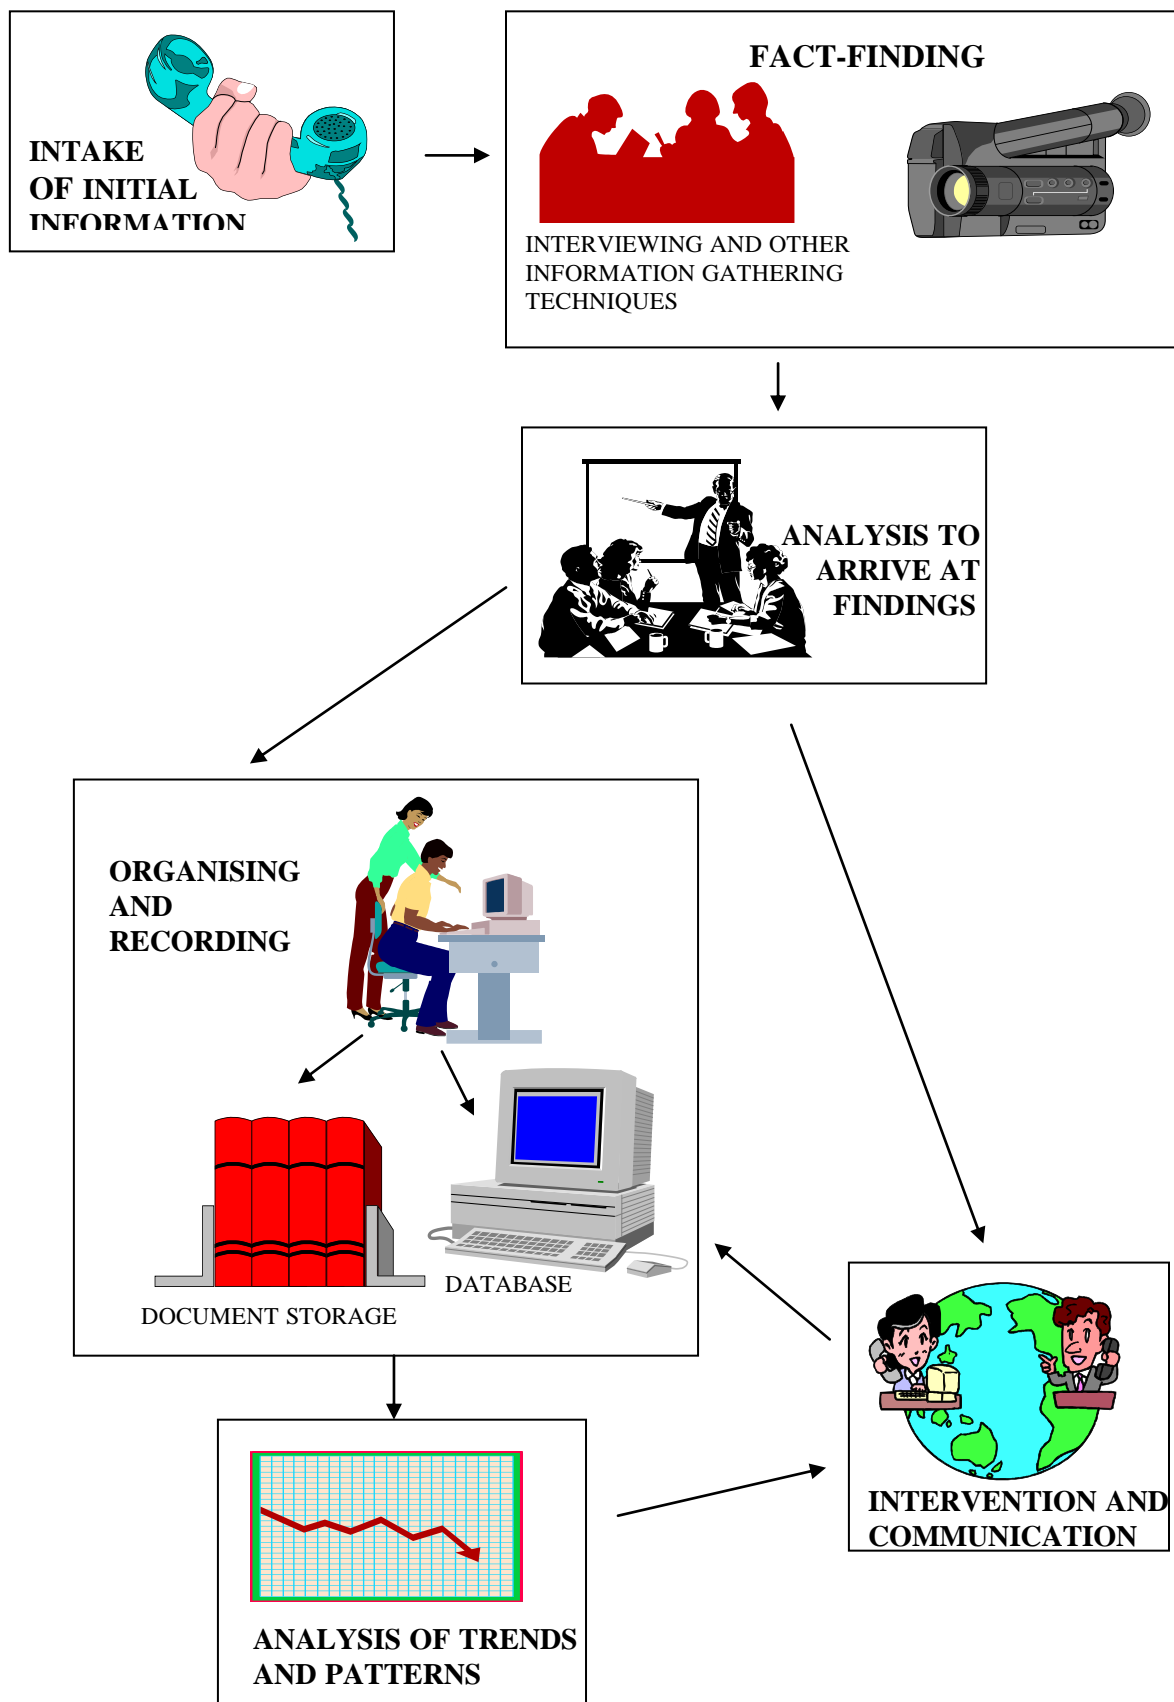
INTAKE OF INITIAL INFORMATION

FACT-FINDING

INTERVIEWING AND OTHER INFORMATION GATHERING TECHNIQUES

ANALYSIS TO ARRIVE AT FINDINGS

ORGANISING AND RECORDING

DOCUMENT STORAGE

DATABASE

INTERVENTION AND COMMUNICATION

ANALYSIS OF TRENDS AND PATTERNS